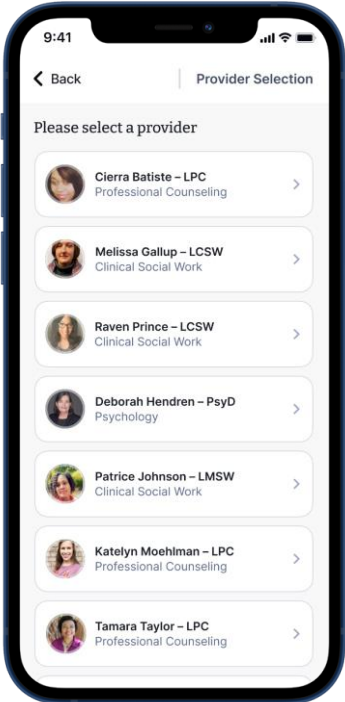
9:41

Back

Provider Selection

Please select a provider

Cierra Batiste – LPC
Professional Counseling

Melissa Gallup – LCSW
Clinical Social Work

Raven Prince – LCSW
Clinical Social Work

Deborah Hendren – PsyD
Psychology

Patrice Johnson – LMSW
Clinical Social Work

Katelyn Moehlman – LPC
Professional Counseling

Tamara Taylor – LPC
Professional Counseling